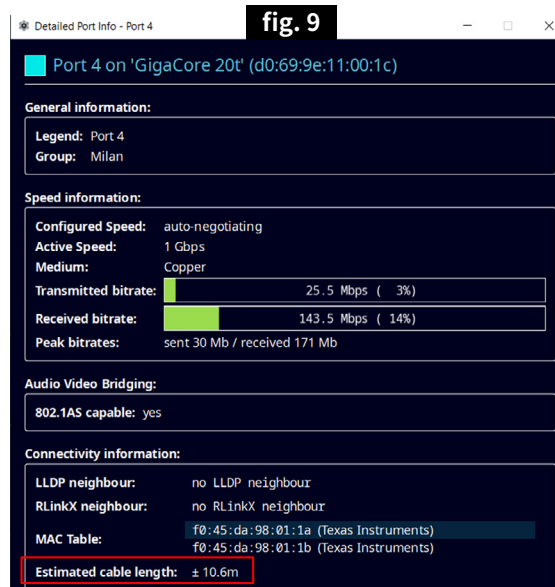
Detailed Port Info - Port 4

fig. 9

Port 4 on 'GigaCore 20t' (d0:69:9e:11:00:1c)

General information:

Legend: Port 4
Group: Milan

Speed information:

| | |
|---|---|
| Configured Speed: | auto-negotiating |
| Active Speed: | 1 Gbps |
| Medium: | Copper |
| Transmitted bitrate: | 25.5 Mbps ( 3%) |
| Received bitrate: | 143.5 Mbps ( 14%) |
| Peak bitrates: | sent 30 Mb / received 171 Mb |

Audio Video Bridging:

802.1AS capable: yes

Connectivity information:

| | |
|---|---|
| LLDP neighbour: | no LLDP neighbour |
| RLinkX neighbour: | no RLinkX neighbour |
| MAC Table: | f0:45:da:98:01:1a (Texas Instruments) f0:45:da:98:01:1b (Texas Instruments) |
| Estimated cable length: | ± 10.6m |